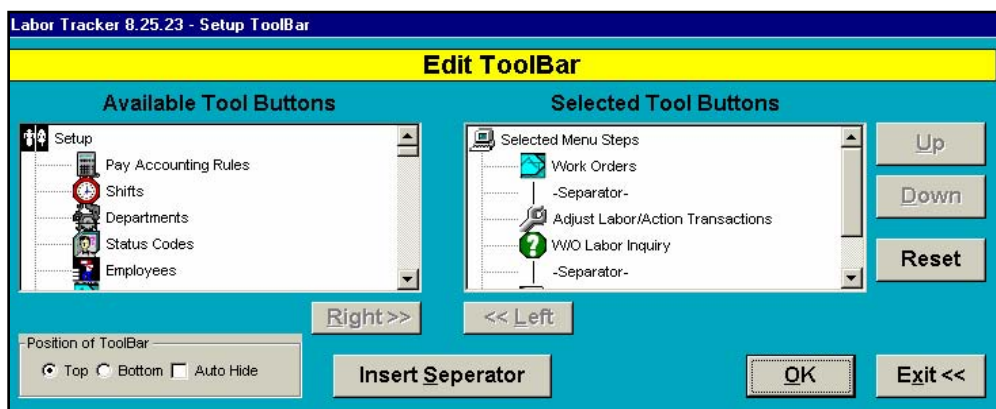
Labor Tracker 8.25.23 - Setup ToolBar

Edit ToolBar

Available Tool Buttons

Setup
Pay Accounting Rules
Shifts
Departments
Status Codes
Employees

Selected Tool Buttons

Selected Menu Steps
Work Orders
-Separator-
Adjust Labor/Action Transactions
W/O Labor Inquiry
-Separator-

Up
Down
Reset

Right >>
<< Left

Position of ToolBar
Top
Bottom
Auto Hide

Insert Seperator

OK

Exit <<